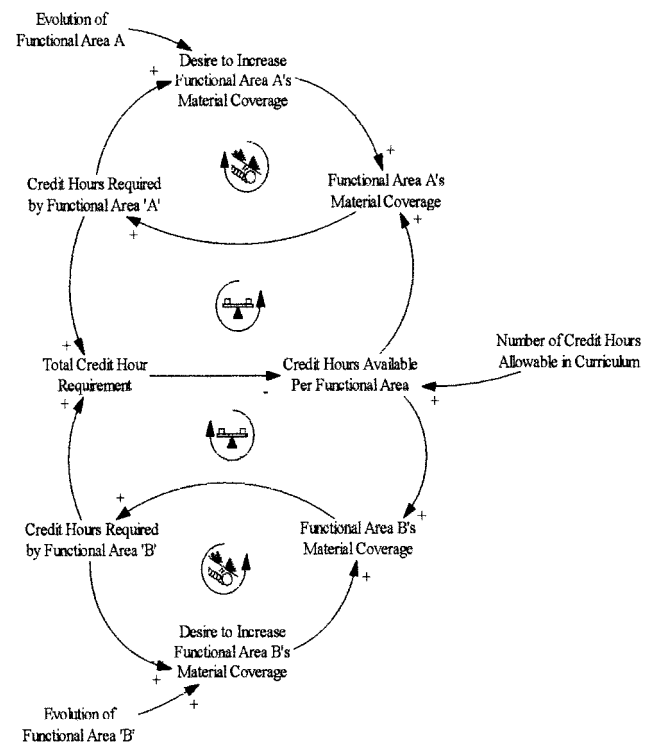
Evolution of Functional Area A

Desire to Increase Functional Area A's Material Coverage

+

+

Credit Hours Required by Functional Area 'A'

Functional Area A's Material Coverage

+

+

+

Total Credit Hour Requirement

Credit Hours Available Per Functional Area

-

Number of Credit Hours Allowable in Curriculum

+

+

+

Credit Hours Required by Functional Area 'B'

Functional Area B's Material Coverage

+

Desire to Increase Functional Area B's Material Coverage

+

+

Evolution of Functional Area 'B'

+